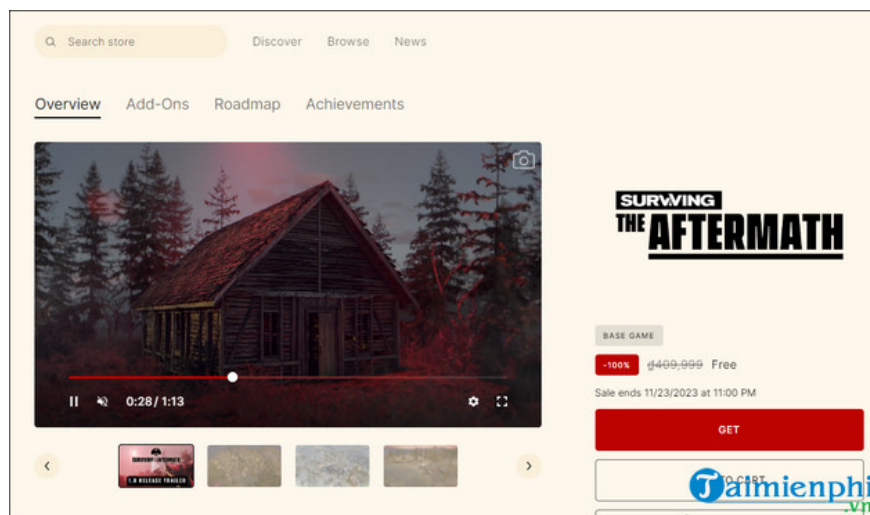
Search store

Discover Browse News

Overview Add-Ons Roadmap Achievements

0:28 / 1:13

SURVIVING THE AFTERMATH

BASE GAME

-100% đ409,999 Free

Sale ends 11/23/2023 at 11:00 PM

GET

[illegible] CART

Taimienphi.vn